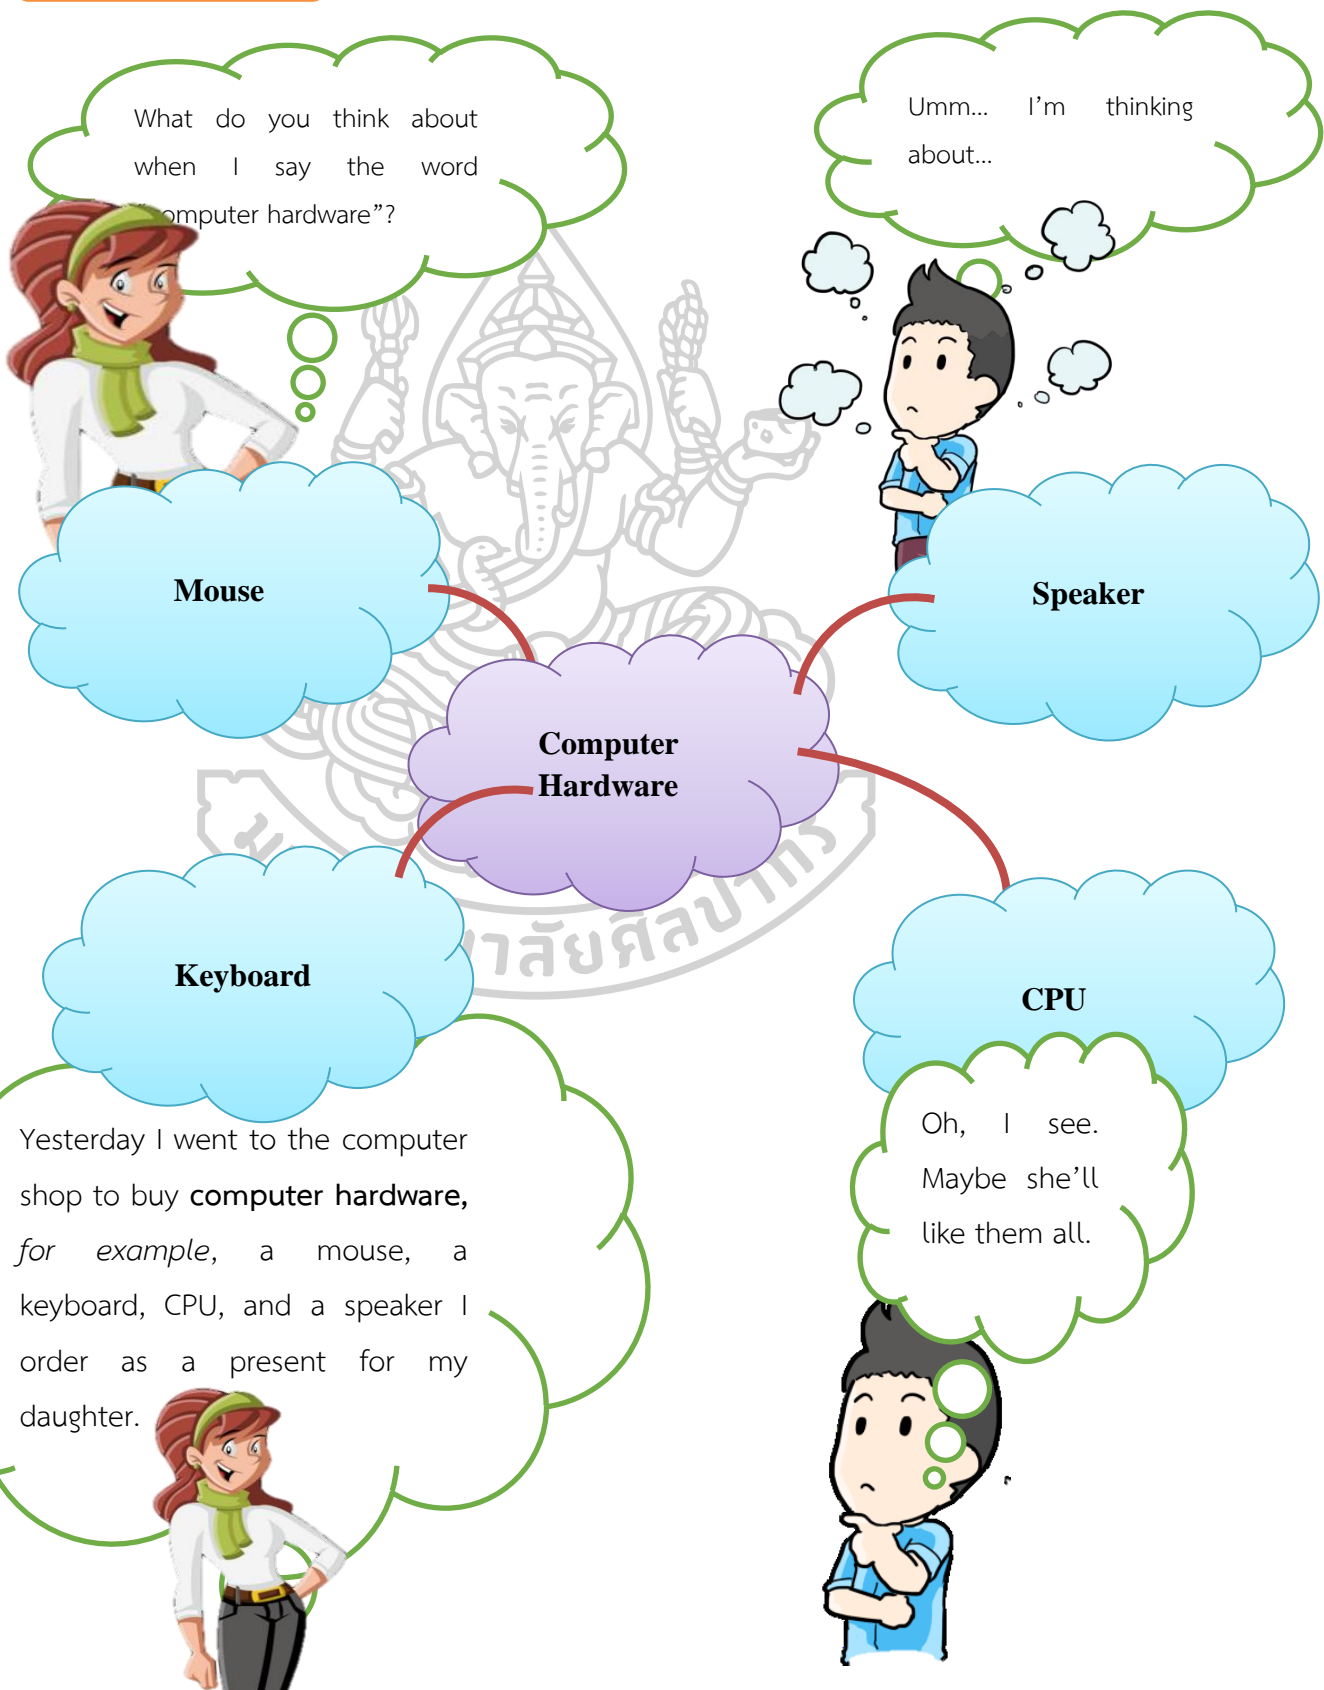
What do you think about when I say the word "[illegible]omputer hardware"?

Umm... I'm thinking about...

Mouse

Speaker

Computer Hardware

Keyboard

CPU

Yesterday I went to the computer shop to buy **computer hardware,** *for example*, a mouse, a keyboard, CPU, and a speaker I order as a present for my daughter.

Oh, I see. Maybe she'll like them all.

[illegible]าลัยศิลปากร